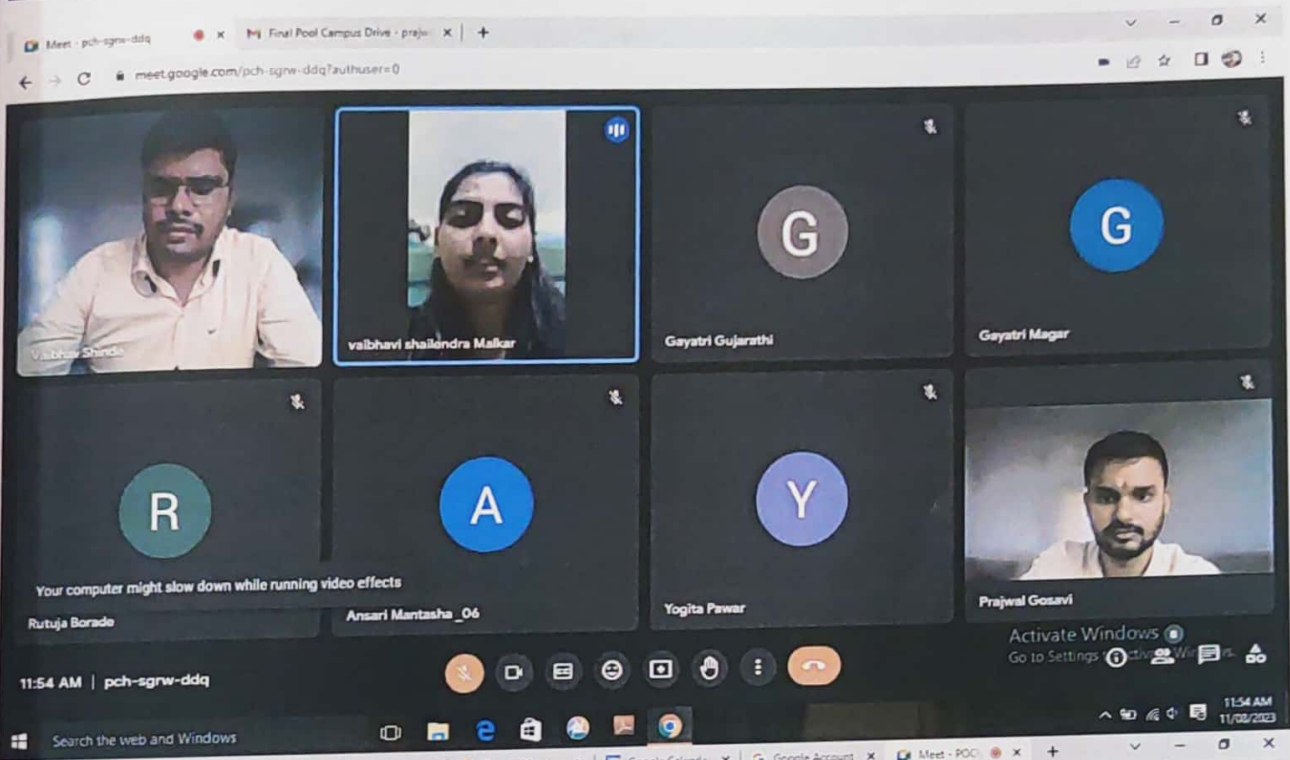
Meet - pch-sgrw-ddq
Final Pool Campus Drive - prajw
meet.google.com/pch-sgrw-ddq?authuser=0

Vaibhav Shinde
vaibhavi shailendra Malkar
G
Gayatri Gujarathi
G
Gayatri Magar
R
Your computer might slow down while running video effects
Rutuja Borade
A
Ansari Mantasha _06
Y
Yogita Pawar
Prajwal Gosavi

Activate Windows
Go to Settings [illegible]

11:54 AM | pch-sgrw-ddq

Search the web and Windows
11:54 AM
11/08/2023

Google Calendar
Google Account
Meet - POC